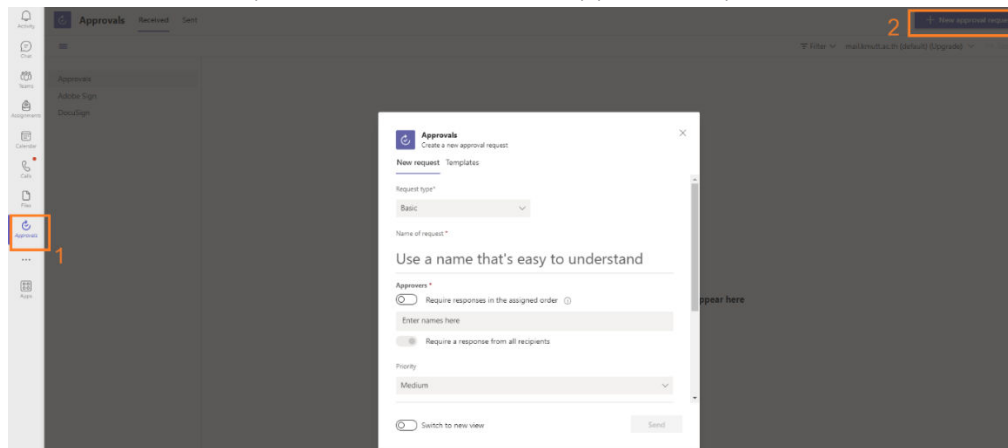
Activity
Chat
Teams
Assignments
Calendar
Calls
Files
Approvals
...
Apps

Approvals Received Sent

Approvals
Adobe Sign
DocuSign

2 + New approval request

Filter mallkmidt.ac.th (default) (Upgrade)

1

Approvals
Create a new approval request

New request Templates

Request type*
Basic

Name of request *
Use a name that's easy to understand

Approvers *
Require responses in the assigned order
Enter names here
Require a response from all recipients

Priority
Medium

Switch to new view
Send

ppear here